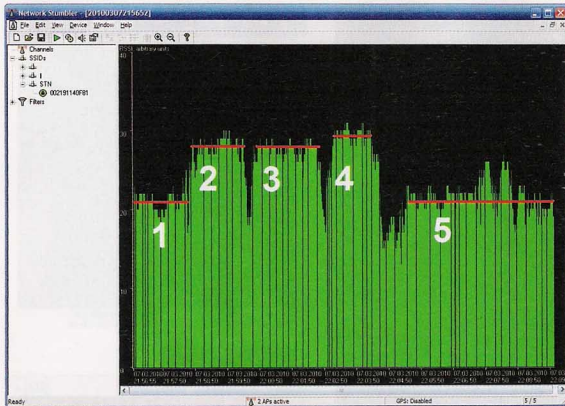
Network Stumbler - [20100307215652]

File Edit View Device Window Help

Channels
SSIDs
1
STN
002191140F81
Filters

RSSI arbitrary units

40

30

20

10

1

2

3

4

5

07.03.2010 21:56:55
07.03.2010 21:57:50
07.03.2010 21:58:50
07.03.2010 21:59:50
07.03.2010 22:00:50
07.03.2010 22:01:50
07.03.2010 22:02:50
07.03.2010 22:03:50
07.03.2010 22:04:50
07.03.2010 22:05:50
07.03.2010 22:06:50
07.03.2010 22:07:50
07.03.2010 22:08:50
07.03.2010 22:09:50

Ready

2 APs active

GPS: Disabled

5 / 5